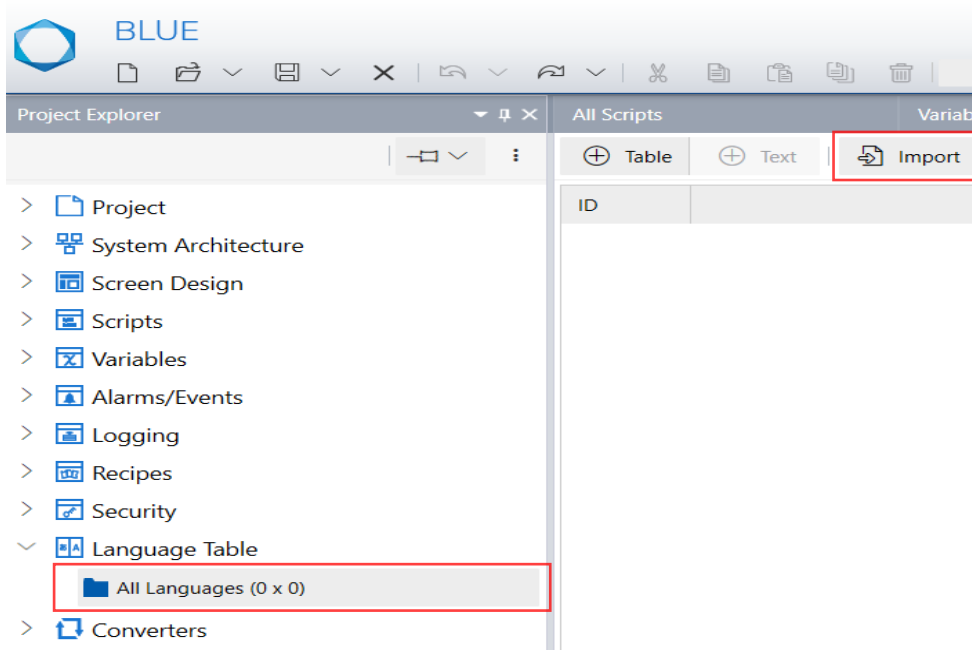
BLUE

Project Explorer

Project
System Architecture
Screen Design
Scripts
Variables
Alarms/Events
Logging
Recipes
Security
Language Table
All Languages (0 x 0)
Converters

All Scripts

Variab

Table

Text

Import

ID